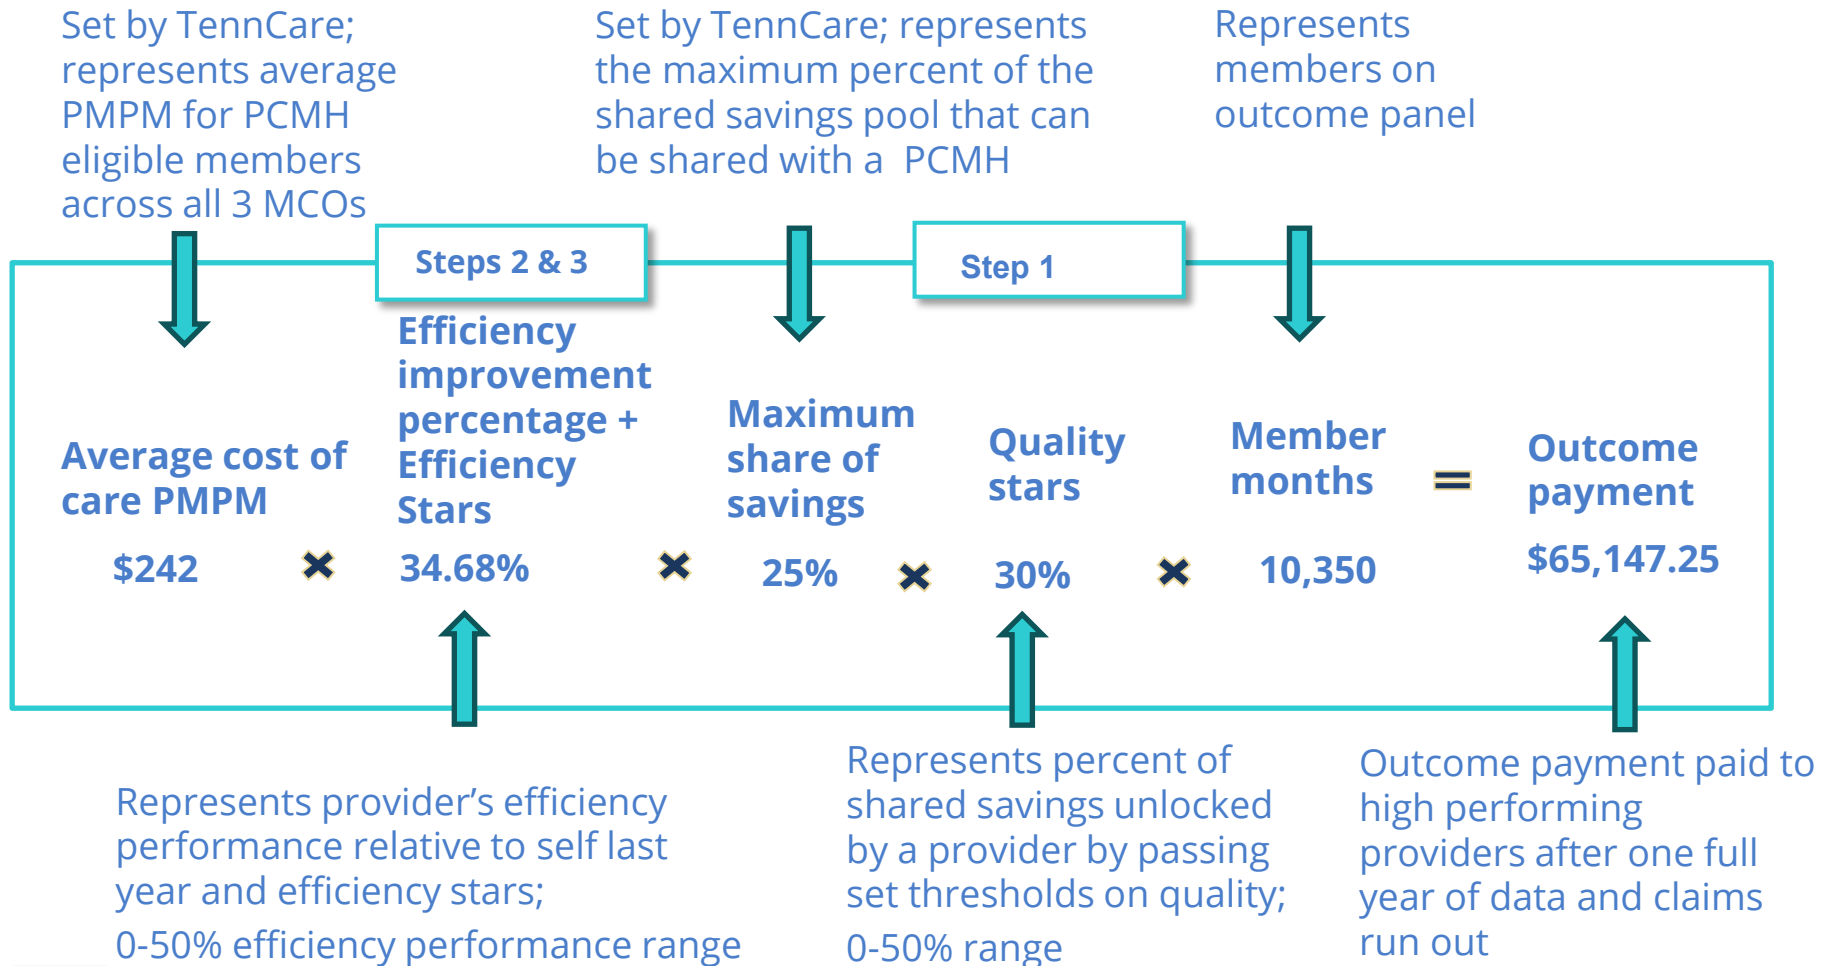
Set by TennCare; represents average PMPM for PCMH eligible members across all 3 MCOs

Set by TennCare; represents the maximum percent of the shared savings pool that can be shared with a PCMH

Represents members on outcome panel

Steps 2 & 3

Step 1

Average cost of care PMPM

$242

×

Efficiency improvement percentage + Efficiency Stars

34.68%

×

Maximum share of savings

25%

×

Quality stars

30%

×

Member months

10,350

=

Outcome payment

$65,147.25

Represents provider's efficiency performance relative to self last year and efficiency stars;
0-50% efficiency performance range

Represents percent of shared savings unlocked by a provider by passing set thresholds on quality;
0-50% range

Outcome payment paid to high performing providers after one full year of data and claims run out